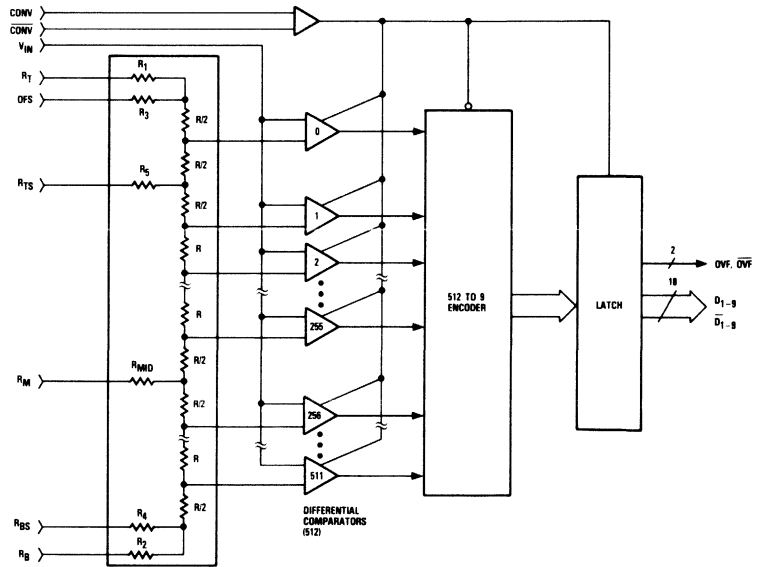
CONV
$\overline{CONV}$
$V_{IN}$
$R_T$
OFS
$R_{TS}$
$R_M$
$R_{BS}$
$R_B$
$R_1$
$R_3$
$R_5$
$R_{MID}$
$R_4$
$R_2$
R/2
R/2
R/2
R
R
R/2
R/2
R
R/2
0
1
2
255
256
511
DIFFERENTIAL COMPARATORS (512)
512 TO 9 ENCODER
LATCH
2
OVF, $\overline{OVF}$
18
$D_{1-9}$
$\overline{D}_{1-9}$